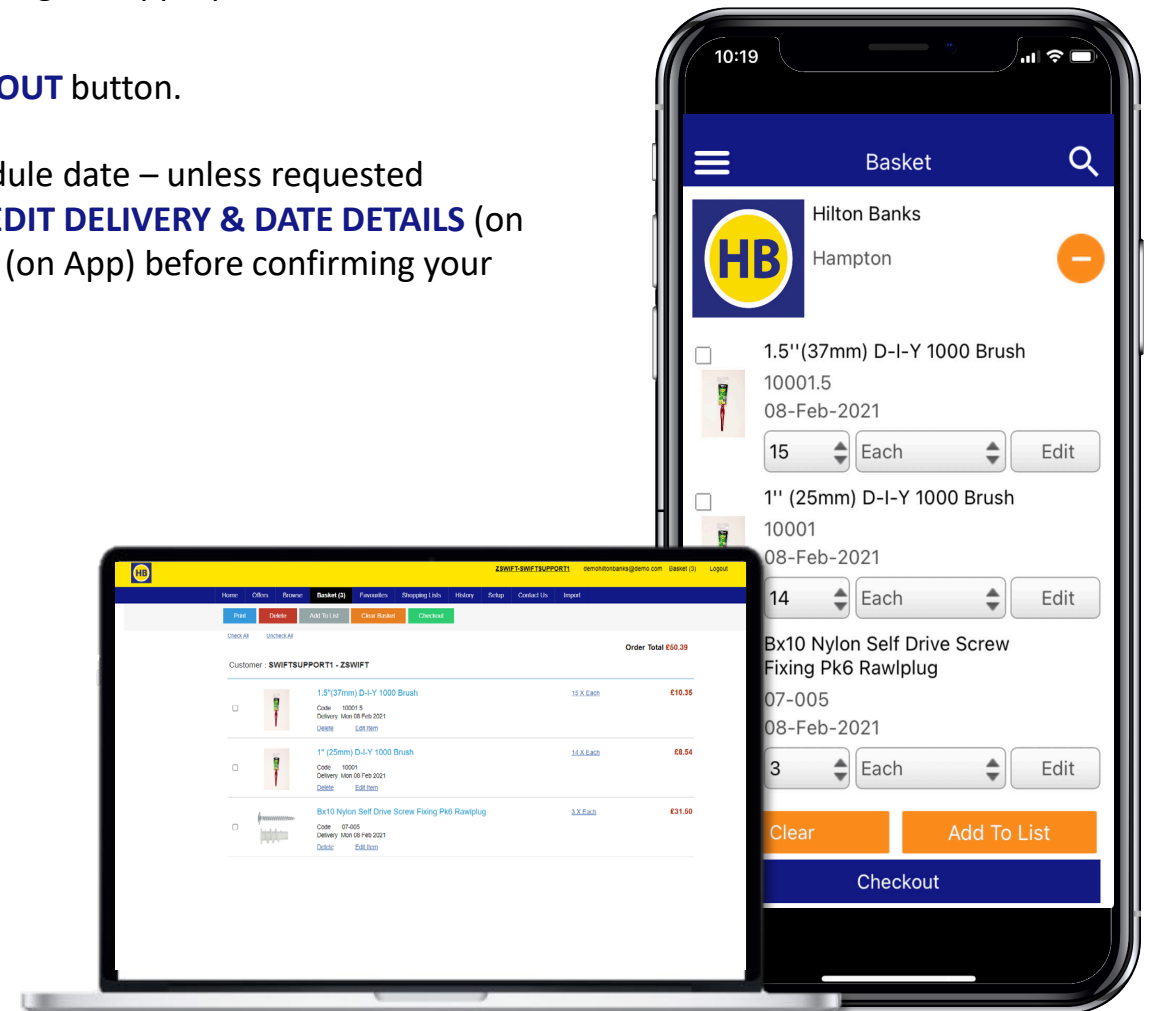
OUT button.

dule date – unless requested
EDIT DELIVERY & DATE DETAILS (on
(on App) before confirming your

10:19

Basket

HB

Hilton Banks

Hampton

1.5''(37mm) D-I-Y 1000 Brush

10001.5

08-Feb-2021

15 Each Edit

1'' (25mm) D-I-Y 1000 Brush

10001

08-Feb-2021

14 Each Edit

Bx10 Nylon Self Drive Screw Fixing Pk6 Rawlplug

07-005

08-Feb-2021

3 Each Edit

Clear

Add To List

Checkout

HB

ZSWIFT-SWIFTSUPPORT1 demohiltonbanks@demo.com Basket (3) Logout

Home Offers Browse Basket (3) Favourites Shopping Lists History Setup Contact Us Import

Print Delete Add To List Clear Basket Checkout

Check All Uncheck All

Order Total £50.39

Customer : SWIFTSUPPORT1 - ZSWIFT

1.5"(37mm) D-I-Y 1000 Brush
Code 10001.5
Delivery Mon 08 Feb 2021
Delete Edit Item
15 X Each £10.35

1" (25mm) D-I-Y 1000 Brush
Code 10001
Delivery Mon 08 Feb 2021
Delete Edit Item
14 X Each £8.54

Bx10 Nylon Self Drive Screw Fixing Pk6 Rawlplug
Code 07-005
Delivery Mon 08 Feb 2021
Delete Edit Item
3 X Each £31.50